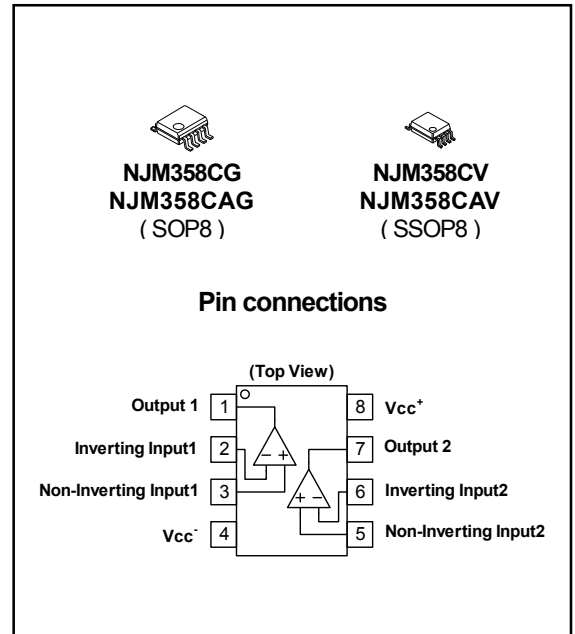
NJM358CG
NJM358CAG
( SOP8 )

NJM358CV
NJM358CAV
( SSOP8 )

Pin connections

(Top View)

Output 1 1
Inverting Input1 2
Non-Inverting Input1 3
Vcc$^-$ 4

8 Vcc$^+$
7 Output 2
6 Inverting Input2
5 Non-Inverting Input2

− +
+ −